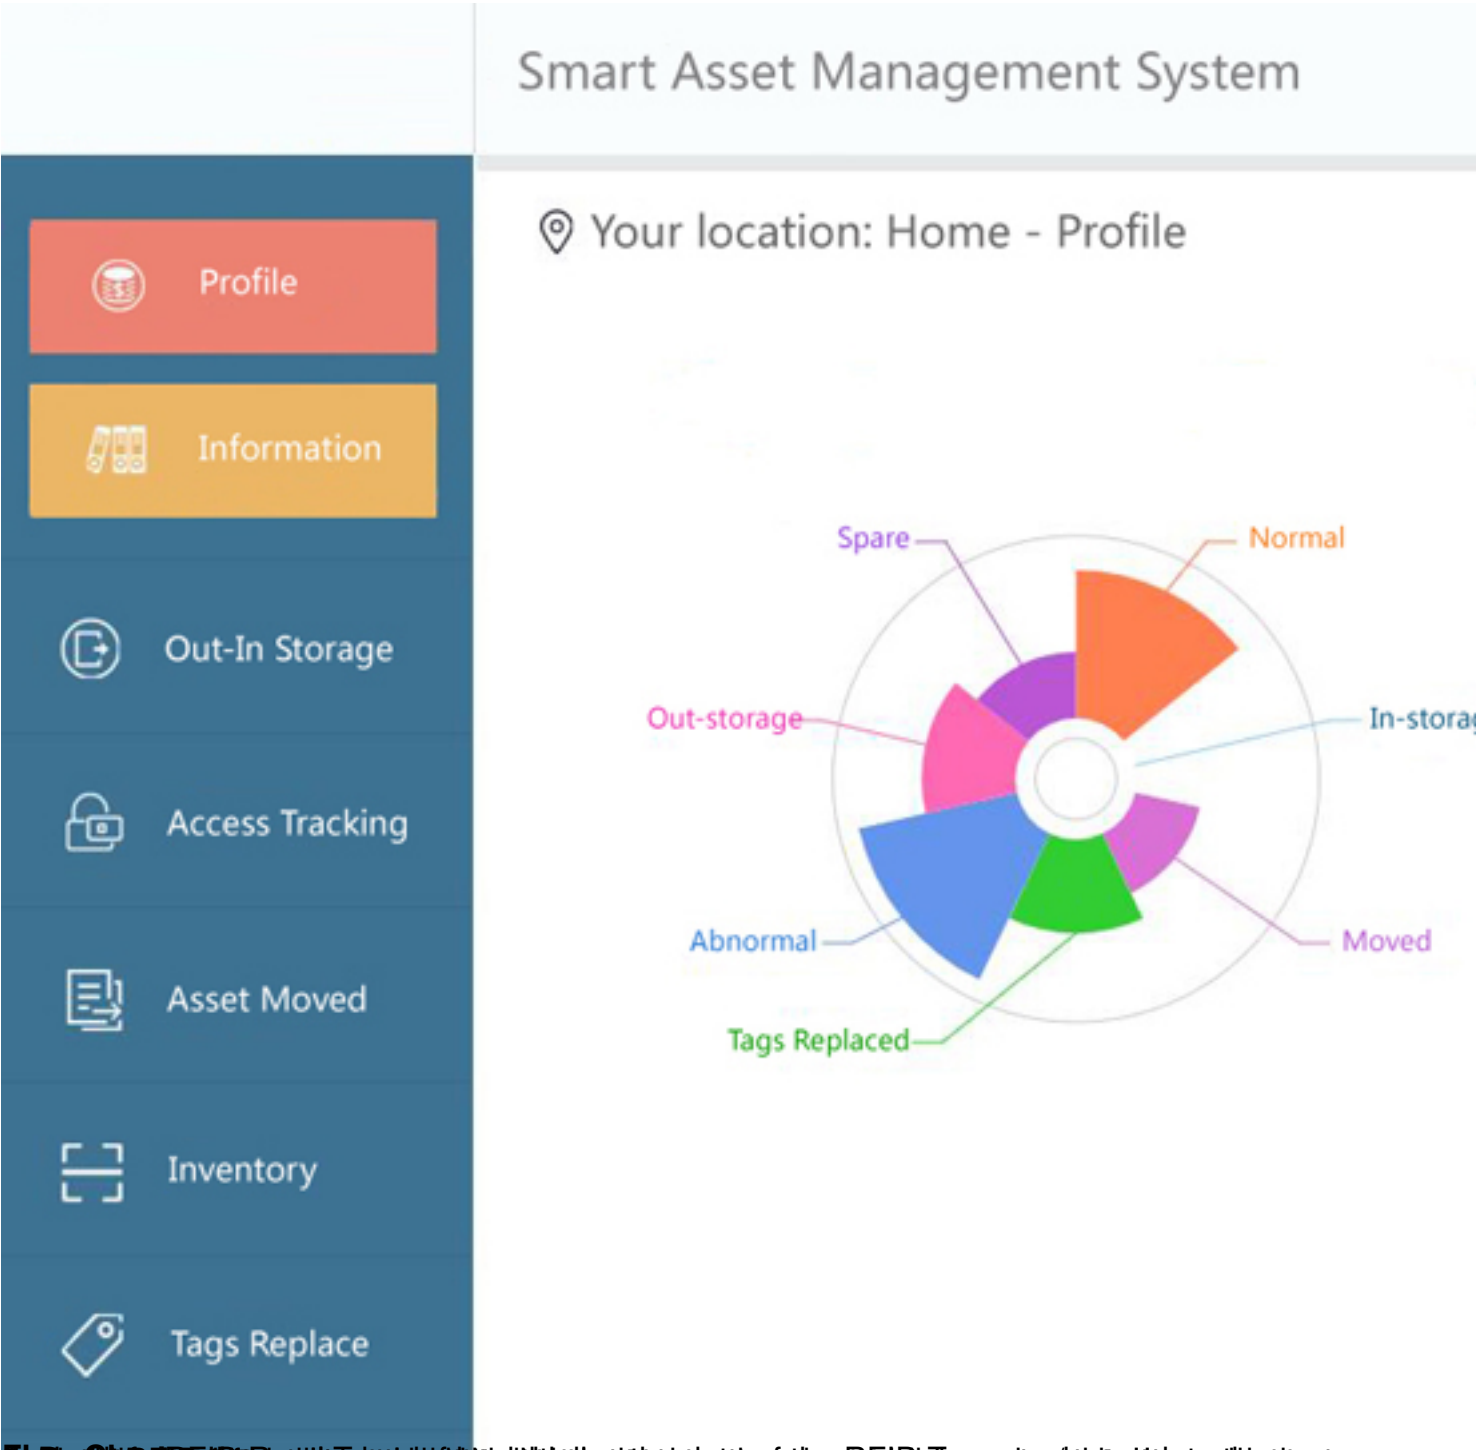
Smart Asset Management System

Profile

Information

Out-In Storage

Access Tracking

Asset Moved

Inventory

Tags Replace

Your location: Home - Profile

Spare

Normal

Out-storage

In-storag

Abnormal

Moved

Tags Replaced

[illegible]